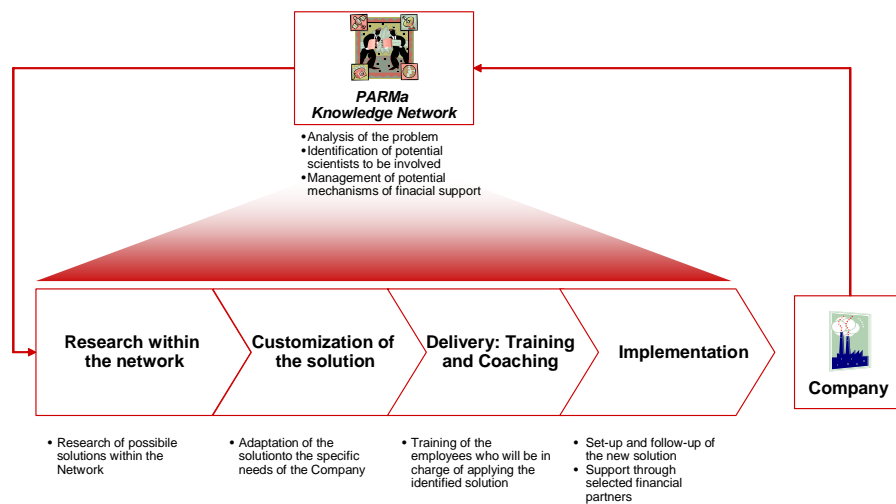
PARMa
Knowledge Network

• Analysis of the problem
• Identification of potential scientists to be involved
• Management of potential mechanisms of finacial support

Research within the network

Customization of the solution

Delivery: Training and Coaching

Implementation

Company

• Research of possibile solutions within the Network

• Adaptation of the solutionto the specific needs of the Company

• Training of the employees who will be in charge of applying the identified solution

• Set-up and follow-up of the new solution
• Support through selected financial partners